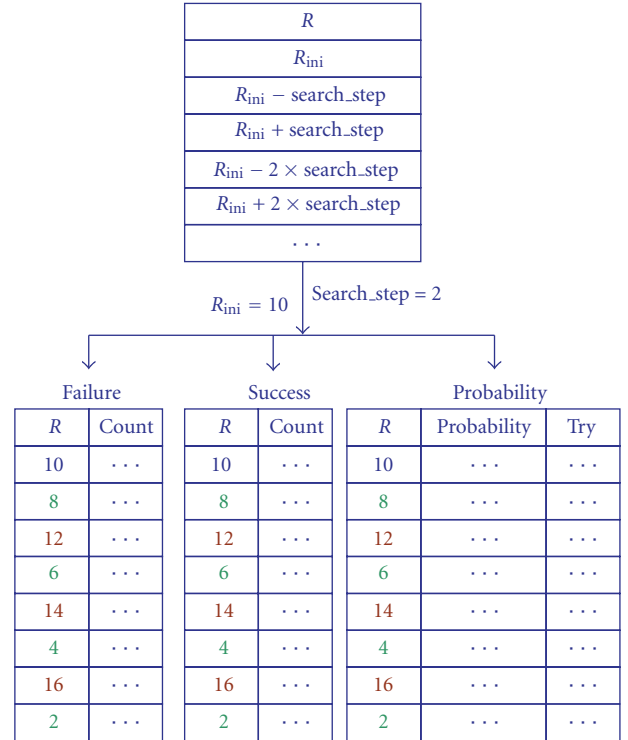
| $R$ |
|---|
| $R_{\text{ini}}$ |
| $R_{\text{ini}}$ − search_step |
| $R_{\text{ini}}$ + search_step |
| $R_{\text{ini}} - 2 \times$ search_step |
| $R_{\text{ini}} + 2 \times$ search_step |
| $\cdots$ |

$R_{\text{ini}} = 10$

Search_step = 2

Failure

| $R$ | Count |
|---|---|
| 10 | $\cdots$ |
| 8 | $\cdots$ |
| 12 | $\cdots$ |
| 6 | $\cdots$ |
| 14 | $\cdots$ |
| 4 | $\cdots$ |
| 16 | $\cdots$ |
| 2 | $\cdots$ |

Success

| $R$ | Count |
|---|---|
| 10 | $\cdots$ |
| 8 | $\cdots$ |
| 12 | $\cdots$ |
| 6 | $\cdots$ |
| 14 | $\cdots$ |
| 4 | $\cdots$ |
| 16 | $\cdots$ |
| 2 | $\cdots$ |

Probability

| $R$ | Probability | Try |
|---|---|---|
| 10 | $\cdots$ | $\cdots$ |
| 8 | $\cdots$ | $\cdots$ |
| 12 | $\cdots$ | $\cdots$ |
| 6 | $\cdots$ | $\cdots$ |
| 14 | $\cdots$ | $\cdots$ |
| 4 | $\cdots$ | $\cdots$ |
| 16 | $\cdots$ | $\cdots$ |
| 2 | $\cdots$ | $\cdots$ |